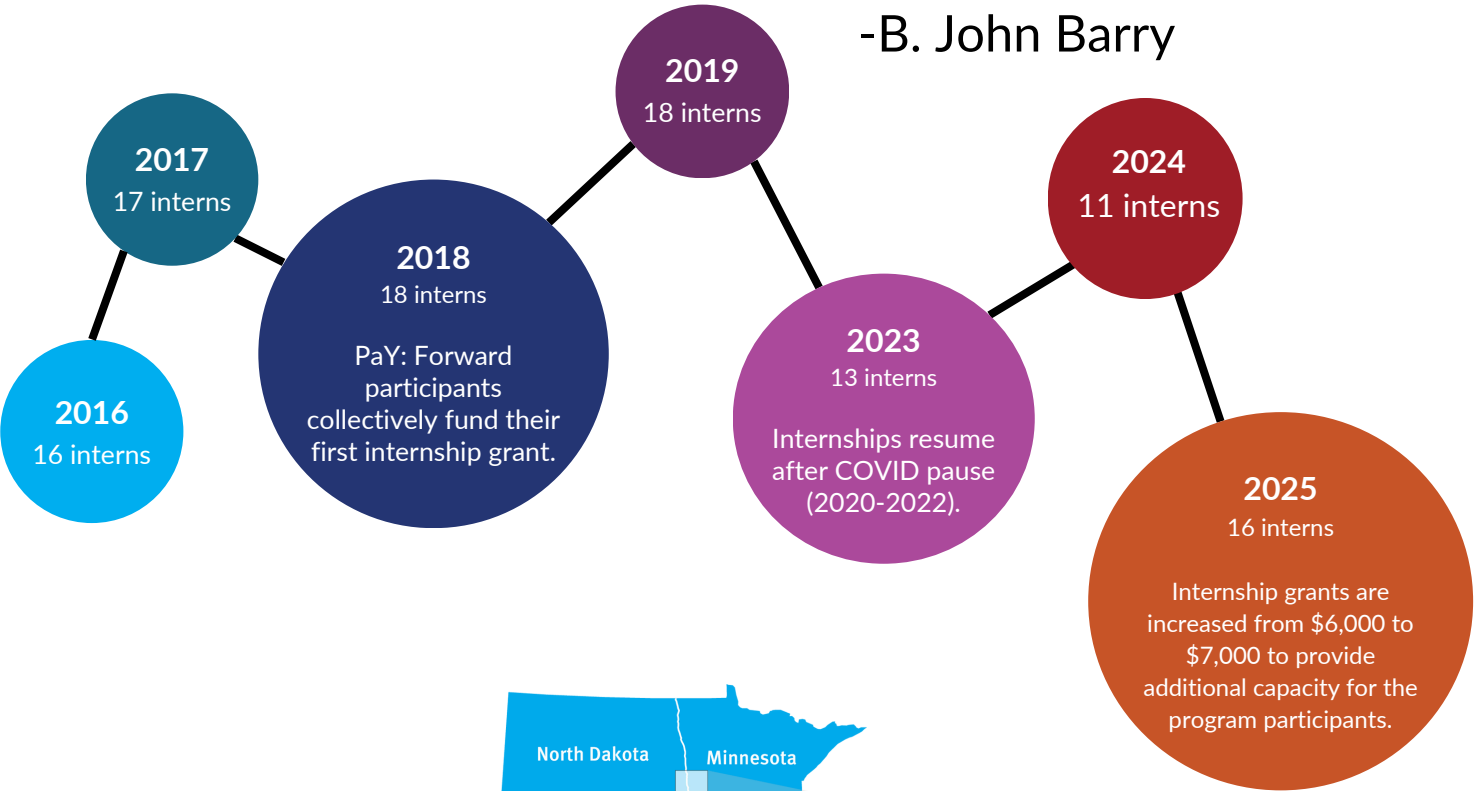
-B. John Barry

2016
16 interns

2017
17 interns

2018
18 interns

PaY: Forward participants collectively fund their first internship grant.

2019
18 interns

2023
13 interns

Internships resume after COVID pause (2020-2022).

2024
11 interns

2025
16 interns

Internship grants are increased from $6,000 to $7,000 to provide additional capacity for the program participants.

North Dakota

Minnesota